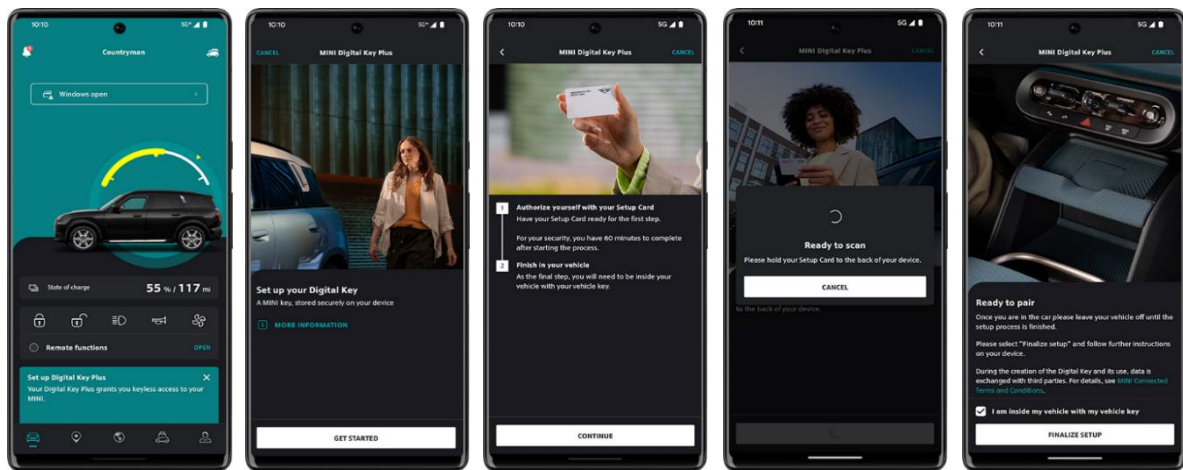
10:10

Countryman

Windows open

State of charge

55 % / 117 mi

Remote functions

OPEN

Set up Digital Key Plus

Your Digital Key Plus grants you keyless access to your MINI.

10:10

CANCEL

MINI Digital Key Plus

Set up your Digital Key

A MINI key, stored securely on your device

MORE INFORMATION

GET STARTED

10:10

MINI Digital Key Plus

CANCEL

1

Authorize yourself with your Setup Card

Have your Setup Card ready for the first step.

For your security, you have 60 minutes to complete after starting the process.

2

Finish in your vehicle

As the final step, you will need to be inside your vehicle with your vehicle key.

CONTINUE

10:11

MINI Digital Key Plus

CANCEL

Ready to scan

Please hold your Setup Card to the back of your device.

CANCEL

to the back of your device.

10:11

MINI Digital Key Plus

CANCEL

Ready to pair

Once you are in the car please leave your vehicle off until the setup process is finished.

Please select "Finalize setup" and follow further instructions on your device.

During the creation of the Digital Key and its use, data is exchanged with third parties. For details, see MINI Connected Terms and Conditions.

I am inside my vehicle with my vehicle key

FINALIZE SETUP